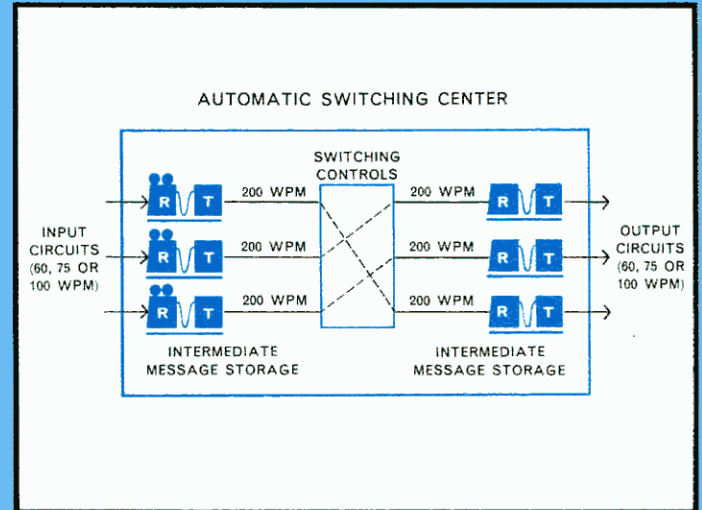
AUTOMATIC SWITCHING CENTER

INPUT CIRCUITS (60, 75 OR 100 WPM)

R T 200 WPM
R T 200 WPM
R T 200 WPM

INTERMEDIATE MESSAGE STORAGE

SWITCHING CONTROLS

200 WPM R T
200 WPM R T
200 WPM R T

INTERMEDIATE MESSAGE STORAGE

OUTPUT CIRCUITS (60, 75 OR 100 WPM)